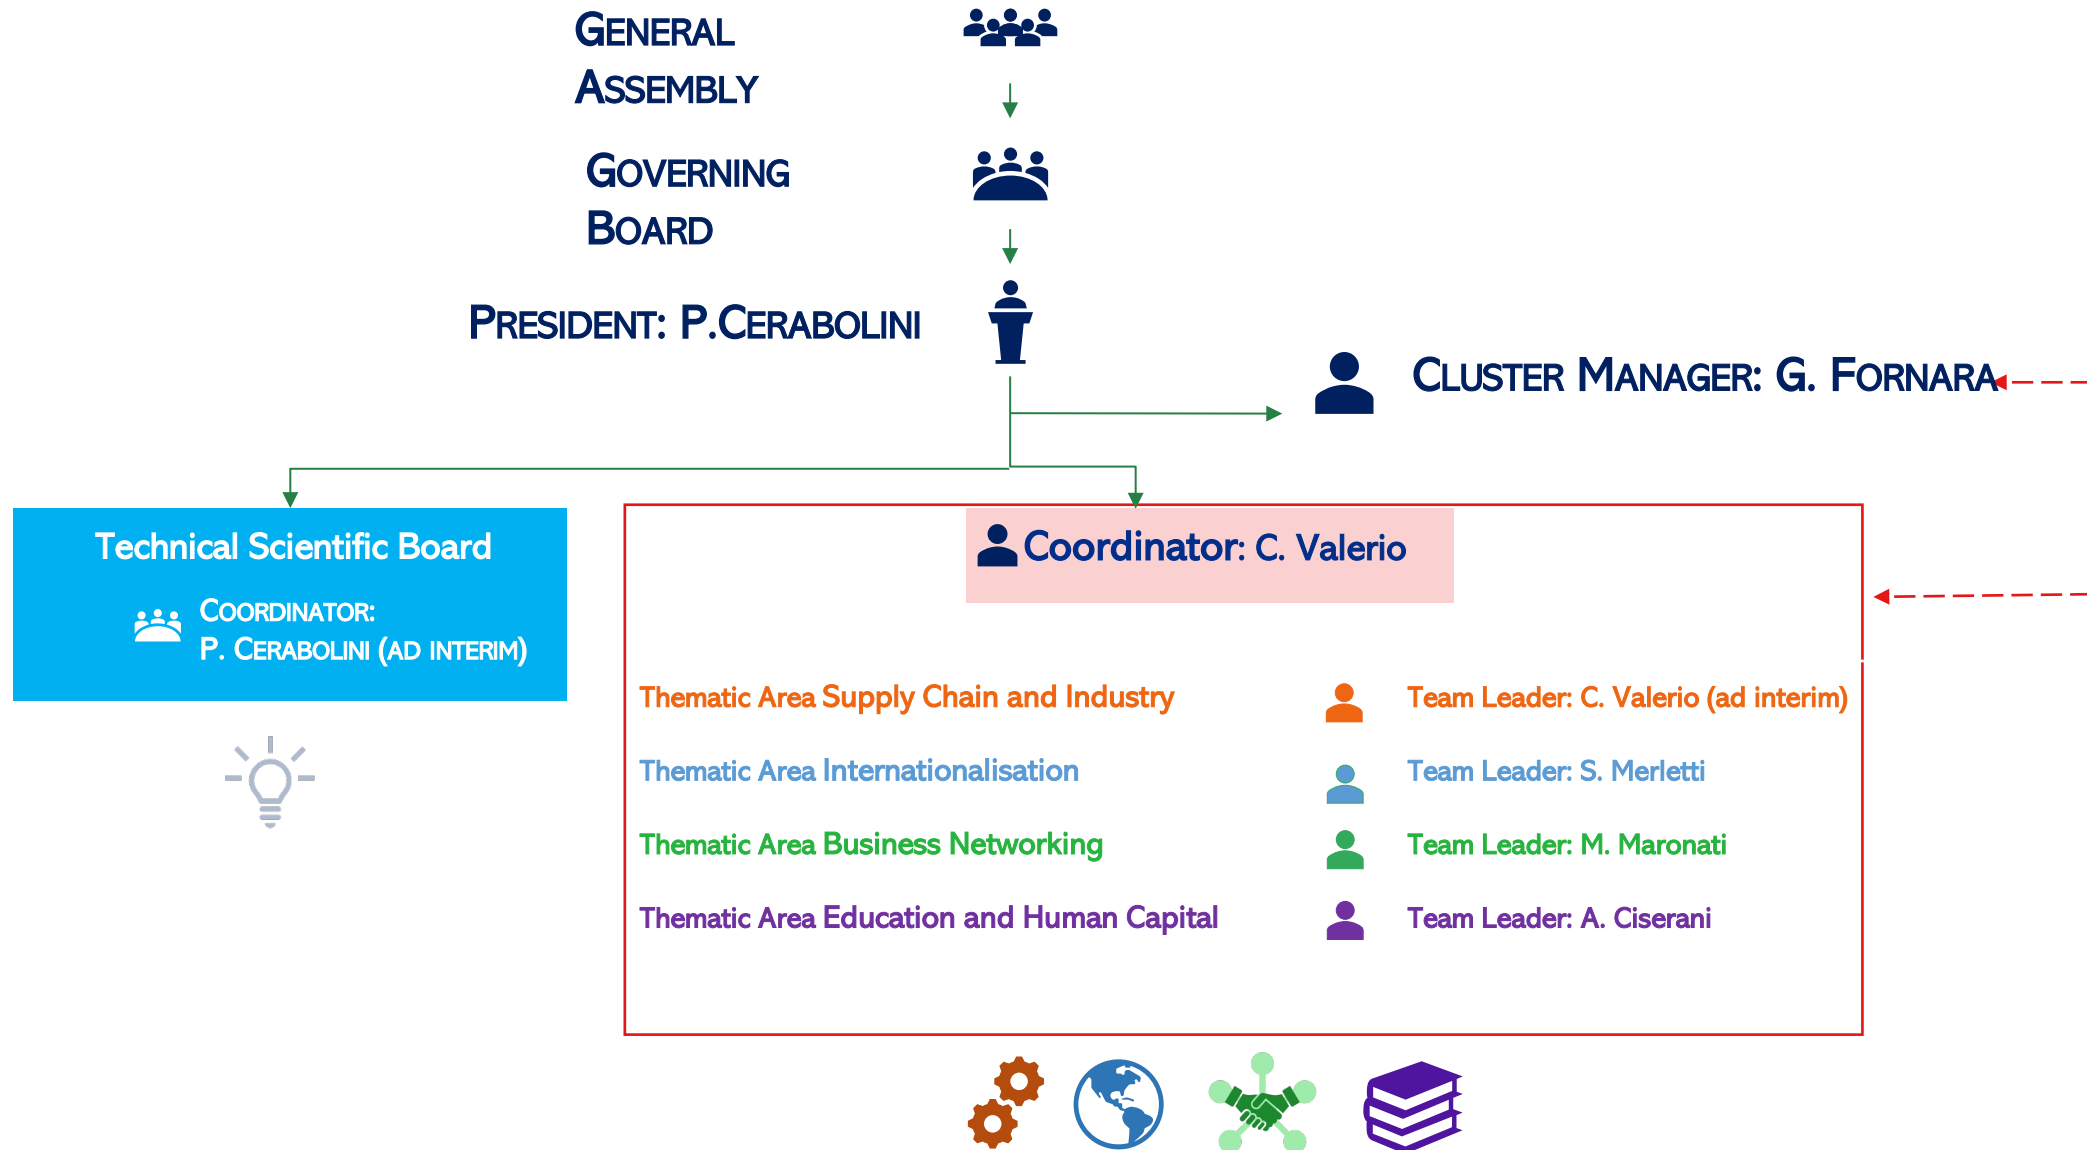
GENERAL ASSEMBLY

GOVERNING BOARD

PRESIDENT: P.CERABOLINI

CLUSTER MANAGER: G. FORNARA

Technical Scientific Board

COORDINATOR: P. CERABOLINI (AD INTERIM)

Coordinator: C. Valerio

Thematic Area Supply Chain and Industry

Team Leader: C. Valerio (ad interim)

Thematic Area Internationalisation

Team Leader: S. Merletti

Thematic Area Business Networking

Team Leader: M. Maronati

Thematic Area Education and Human Capital

Team Leader: A. Ciserani